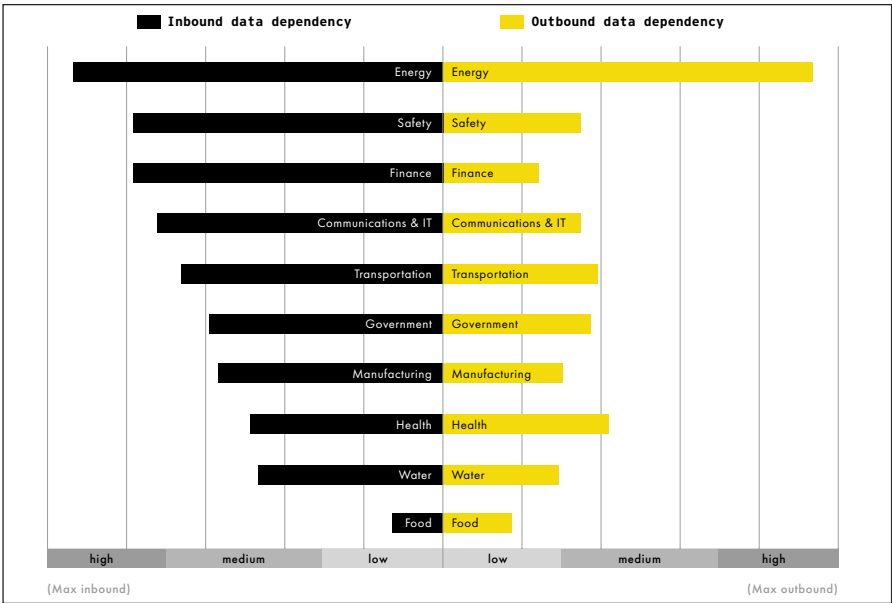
Inbound data dependency

Outbound data dependency

| Inbound | Outbound |
|---|---|
| Energy | Energy |
| Safety | Safety |
| Finance | Finance |
| Communications & IT | Communications & IT |
| Transportation | Transportation |
| Government | Government |
| Manufacturing | Manufacturing |
| Health | Health |
| Water | Water |
| Food | Food |

high medium low low medium high

(Max inbound)

(Max outbound)